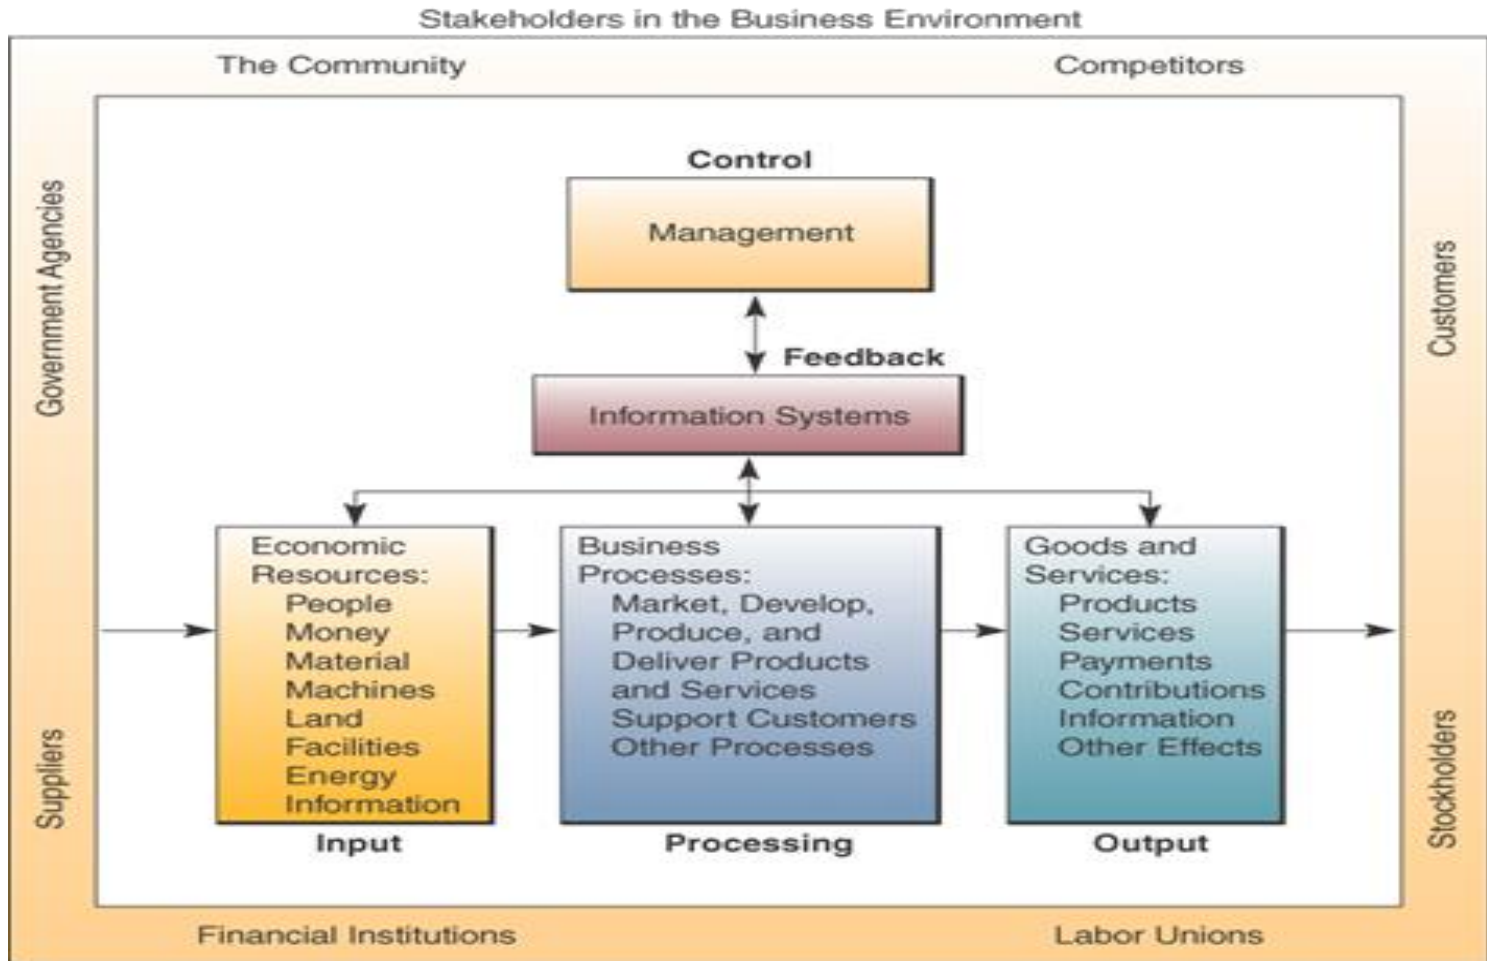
Stakeholders in the Business Environment

The Community

Competitors

Government Agencies

Customers

Control

Management

Feedback

Information Systems

Economic Resources:
People
Money
Material
Machines
Land
Facilities
Energy
Information

Input

Business Processes:
Market, Develop, Produce, and Deliver Products and Services
Support Customers
Other Processes

Processing

Goods and Services:
Products
Services
Payments
Contributions
Information
Other Effects

Output

Suppliers

Stockholders

Financial Institutions

Labor Unions